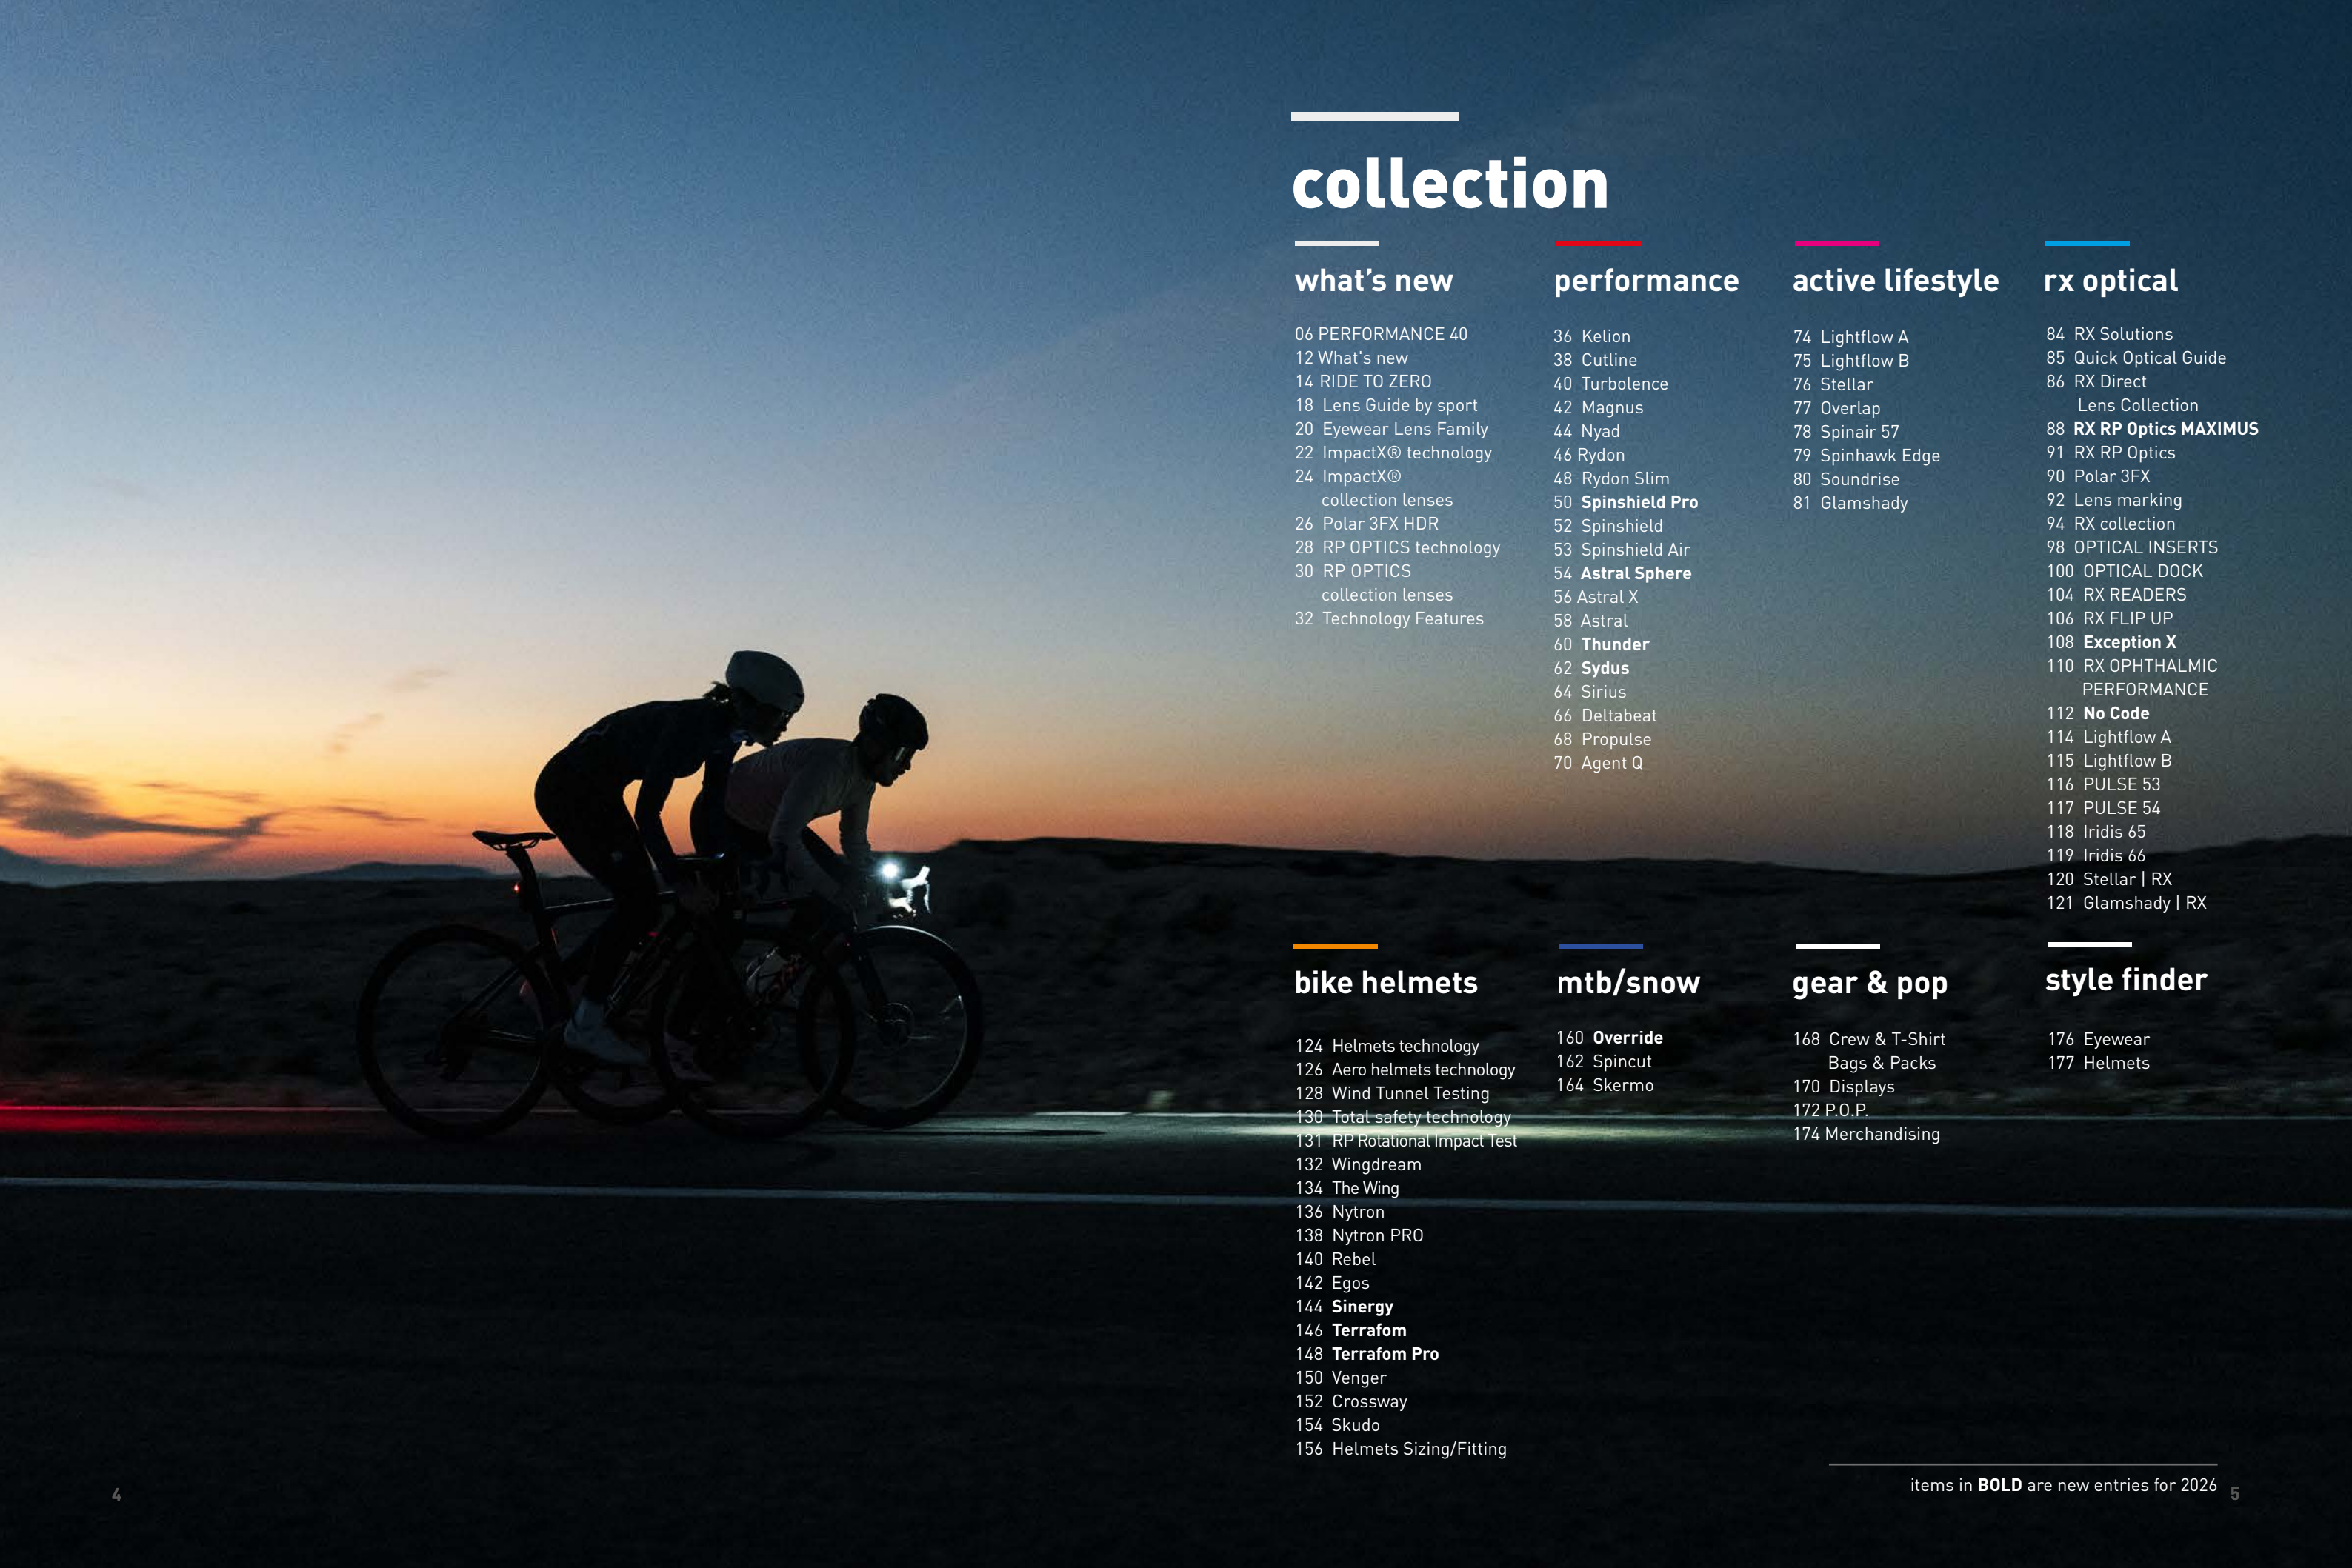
collection

what's new

06 PERFORMANCE 40
12 What's new
14 RIDE TO ZERO
18 Lens Guide by sport
20 Eyewear Lens Family
22 ImpactX® technology
24 ImpactX® collection lenses
26 Polar 3FX HDR
28 RP OPTICS technology
30 RP OPTICS collection lenses
32 Technology Features

performance

36 Kelion
38 Cutline
40 Turbolence
42 Magnus
44 Nyad
46 Rydon
48 Rydon Slim
50 **Spinshield Pro**
52 Spinshield
53 Spinshield Air
54 **Astral Sphere**
56 Astral X
58 Astral
60 **Thunder**
62 **Sydus**
64 Sirius
66 Deltabeat
68 Propulse
70 Agent Q

active lifestyle

74 Lightflow A
75 Lightflow B
76 Stellar
77 Overlap
78 Spinair 57
79 Spinhawk Edge
80 Soundrise
81 Glamshady

rx optical

84 RX Solutions
85 Quick Optical Guide
86 RX Direct Lens Collection
88 **RX RP Optics MAXIMUS**
91 RX RP Optics
90 Polar 3FX
92 Lens marking
94 RX collection
98 OPTICAL INSERTS
100 OPTICAL DOCK
104 RX READERS
106 RX FLIP UP
108 **Exception X**
110 RX OPHTHALMIC PERFORMANCE
112 **No Code**
114 Lightflow A
115 Lightflow B
116 PULSE 53
117 PULSE 54
118 Iridis 65
119 Iridis 66
120 Stellar | RX
121 Glamshady | RX

bike helmets

124 Helmets technology
126 Aero helmets technology
128 Wind Tunnel Testing
130 Total safety technology
131 RP Rotational Impact Test
132 Wingdream
134 The Wing
136 Nytron
138 Nytron PRO
140 Rebel
142 Egos
144 **Sinergy**
146 **Terrafom**
148 **Terrafom Pro**
150 Venger
152 Crossway
154 Skudo
156 Helmets Sizing/Fitting

mtb/snow

160 **Override**
162 Spincut
164 Skermo

gear & pop

168 Crew & T-Shirt Bags & Packs
170 Displays
172 P.O.P.
174 Merchandising

style finder

176 Eyewear
177 Helmets

items in **BOLD** are new entries for 2026

4

5